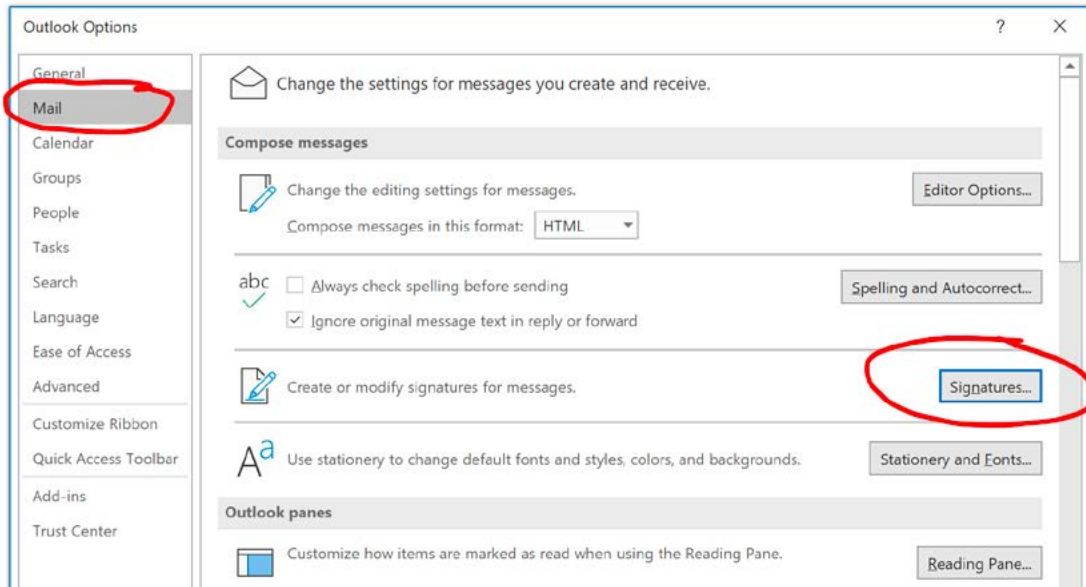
Outlook Options

?

×

General
Mail
Calendar
Groups
People
Tasks
Search
Language
Ease of Access
Advanced
Customize Ribbon
Quick Access Toolbar
Add-ins
Trust Center

Change the settings for messages you create and receive.

Compose messages

Change the editing settings for messages.

Editor Options...

Compose messages in this format: HTML

abc

Always check spelling before sending

Spelling and Autocorrect...

Ignore original message text in reply or forward

Create or modify signatures for messages.

Signatures...

Aa

Use stationery to change default fonts and styles, colors, and backgrounds.

Stationery and Fonts...

Outlook panes

Customize how items are marked as read when using the Reading Pane.

Reading Pane...